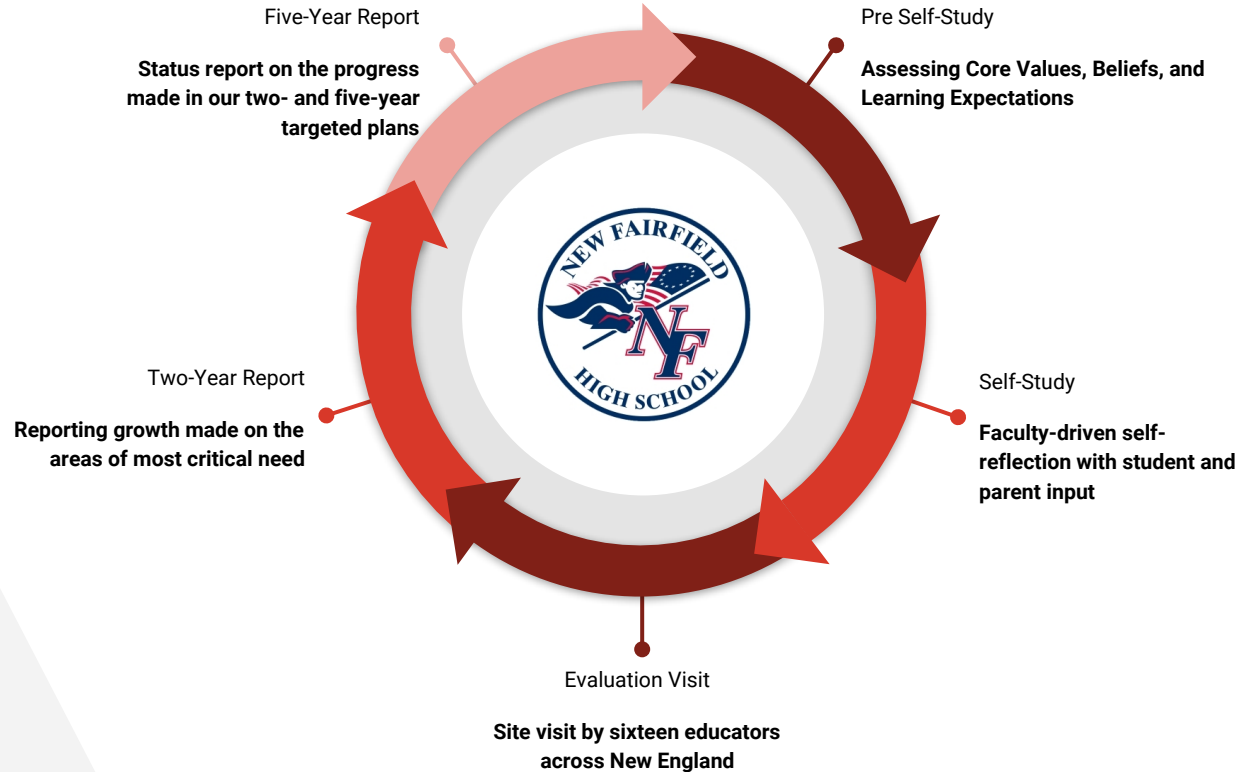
Five-Year Report

Status report on the progress made in our two- and five-year targeted plans

Pre Self-Study

Assessing Core Values, Beliefs, and Learning Expectations

NEW FAIRFIELD

NF

HIGH SCHOOL

Two-Year Report

Reporting growth made on the areas of most critical need

Self-Study

Faculty-driven self-reflection with student and parent input

Evaluation Visit

Site visit by sixteen educators across New England